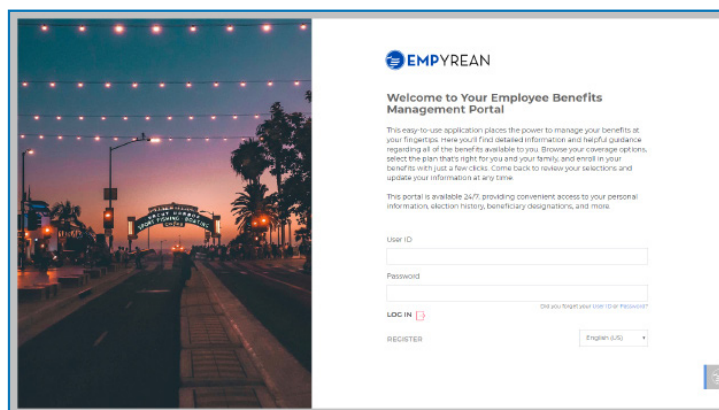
EMPYREAN

Welcome to Your Employee Benefits Management Portal

This easy-to-use application places the power to manage your benefits at your fingertips. Here you'll find detailed information and helpful guidance regarding all of the benefits available to you. Browse your coverage options, select the plan that's right for you and your family, and enroll in your benefits with just a few clicks. Come back to review your selections and update your information at any time.

This portal is available 24/7, providing convenient access to your personal information, election history, beneficiary designations, and more.

User ID

Password

Did you forget your User ID or Password?

LOG IN

REGISTER

English (US)